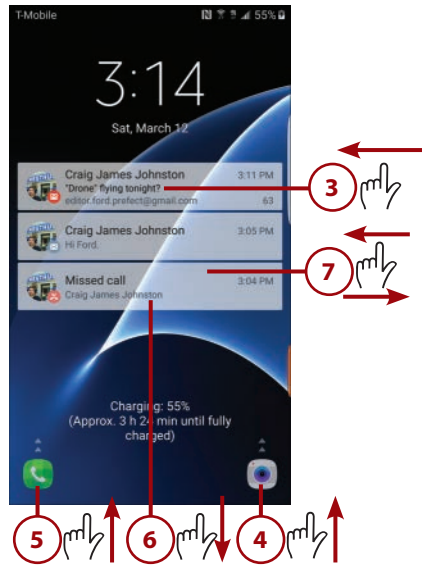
T-Mobile
55%

3:14
Sat, March 12

Craig James Johnston 3:11 PM
"Drone" flying tonight?
editor.ford.prefect@gmail.com 63

Craig James Johnston 3:05 PM
Hi Ford.

Missed call 3:04 PM
Craig James Johnston

Charging: 55%
(Approx. 3 h 24 min until fully charged)

3
7
5
6
4